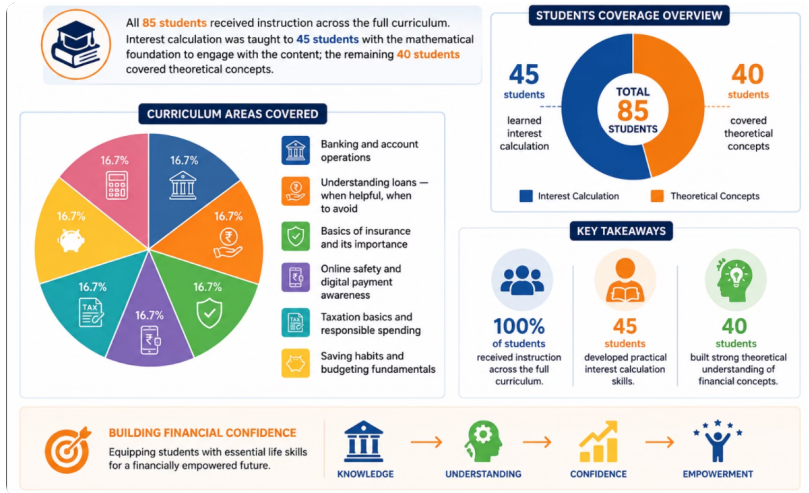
All 85 students received instruction across the full curriculum. Interest calculation was taught to 45 students with the mathematical foundation to engage with the content; the remaining 40 students covered theoretical concepts.

STUDENTS COVERAGE OVERVIEW

45 students learned interest calculation

TOTAL 85 STUDENTS

40 students covered theoretical concepts

Interest Calculation
Theoretical Concepts

CURRICULUM AREAS COVERED

16.7%
16.7%
16.7%
16.7%
16.7%
16.7%
TAX

Banking and account operations

Understanding loans — when helpful, when to avoid

Basics of insurance and its importance

Online safety and digital payment awareness

Taxation basics and responsible spending

Saving habits and budgeting fundamentals

KEY TAKEAWAYS

100% of students received instruction across the full curriculum.

45 students developed practical interest calculation skills.

40 students built strong theoretical understanding of financial concepts.

BUILDING FINANCIAL CONFIDENCE

Equipping students with essential life skills for a financially empowered future.

KNOWLEDGE → UNDERSTANDING → CONFIDENCE → EMPOWERMENT